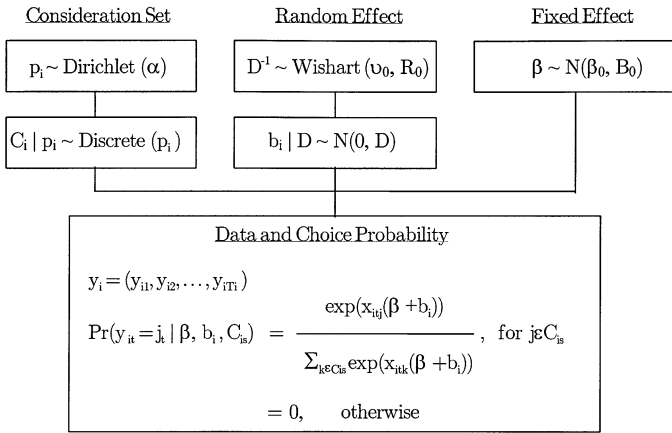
Consideration Set

Random Effect

Fixed Effect

$p_i \sim$ Dirichlet $(\alpha)$

$D^{-1} \sim$ Wishart $(\upsilon_0, R_0)$

$\beta \sim N(\beta_0, B_0)$

$C_i \mid p_i \sim$ Discrete $(p_i)$

$b_i \mid D \sim N(0, D)$

Data and Choice Probability

$y_i = (y_{i1}, y_{i2}, \ldots, y_{iTi})$

$\Pr(y_{it} = j_t \mid \beta, b_i, C_{is}) = \frac{\exp(x_{itj}(\beta + b_i))}{\sum_{k\varepsilon C_{is}} \exp(x_{itk}(\beta + b_i))}$, for $j\varepsilon C_{is}$

$= 0$, otherwise